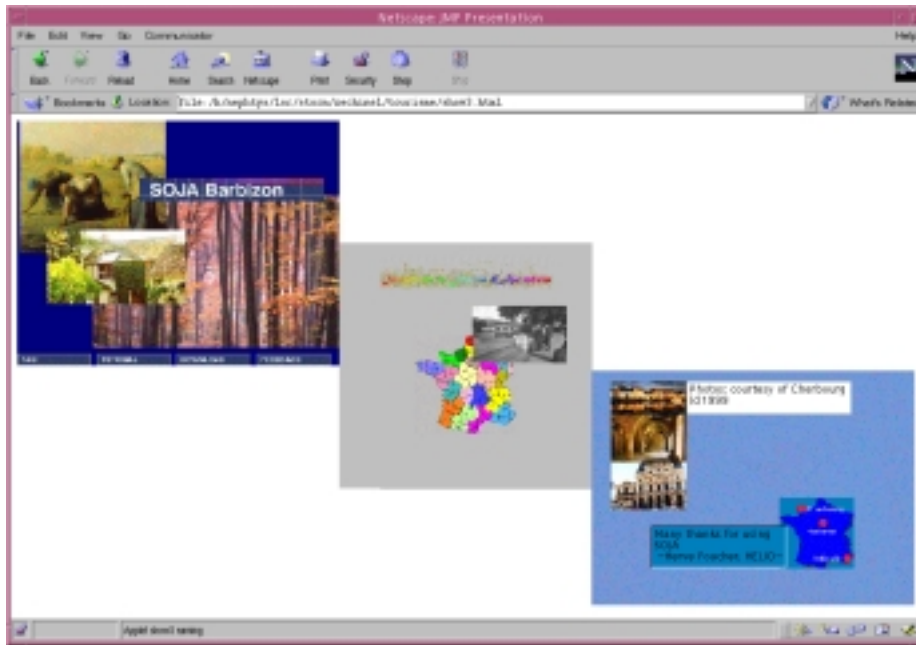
Netscape: JMF Presentation

File Edit View Go Communicator

Help

Back Forward Reload Home Search Netscape Print Security Shop Stop

Bookmarks Location: file:/h/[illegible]/tourisme/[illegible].html

What's Related

SOJA Barbizon

Photos: courtesy of Cherbourg (c)1999

Many thanks for using SOJA - Hervé Fouchon, HELIO -

Applet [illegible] running